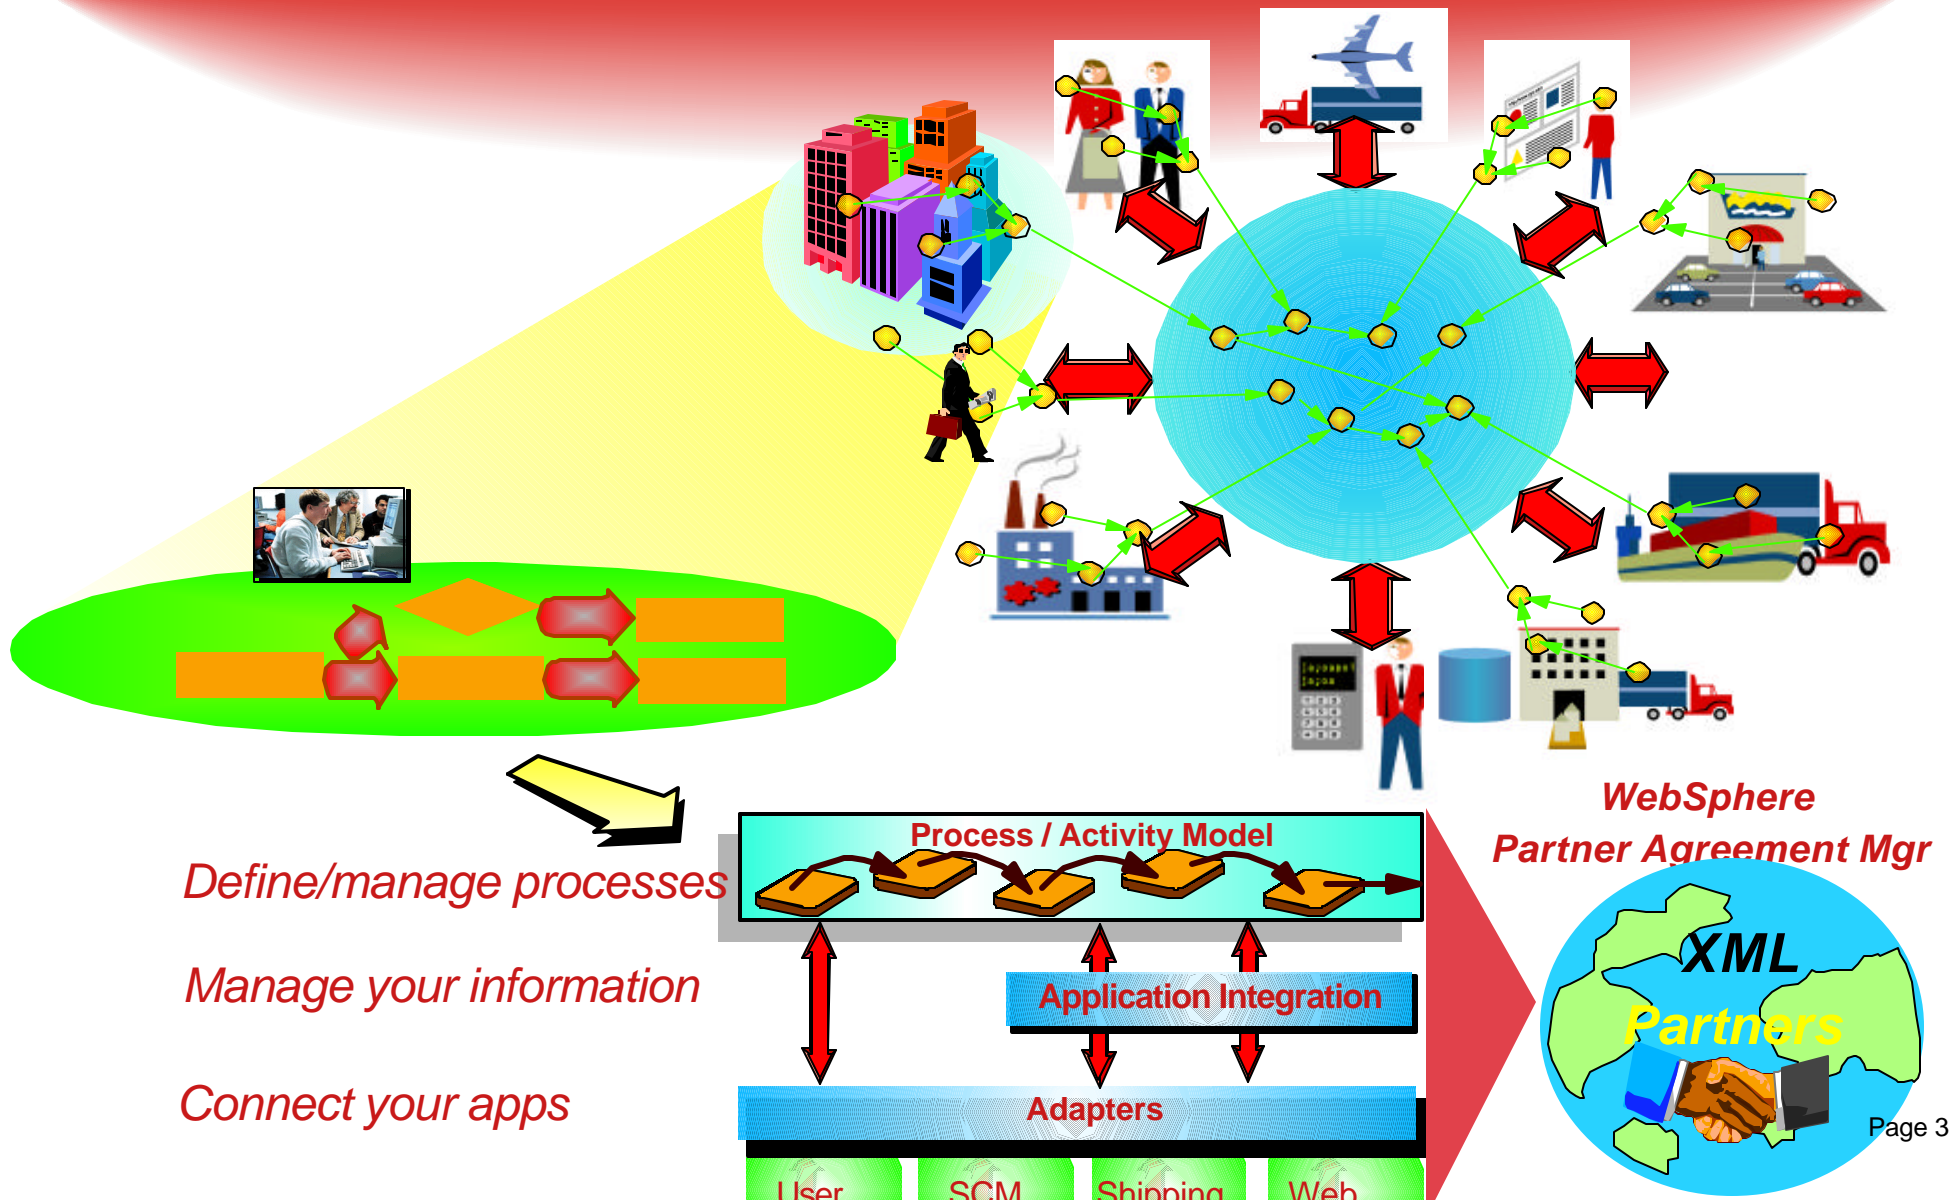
Define/manage processes

Manage your information

Connect your apps

Process / Activity Model

Application Integration

Adapters

User

SCM

Shipping

Web

WebSphere
Partner Agreement Mgr

XML

Partners

Page 3